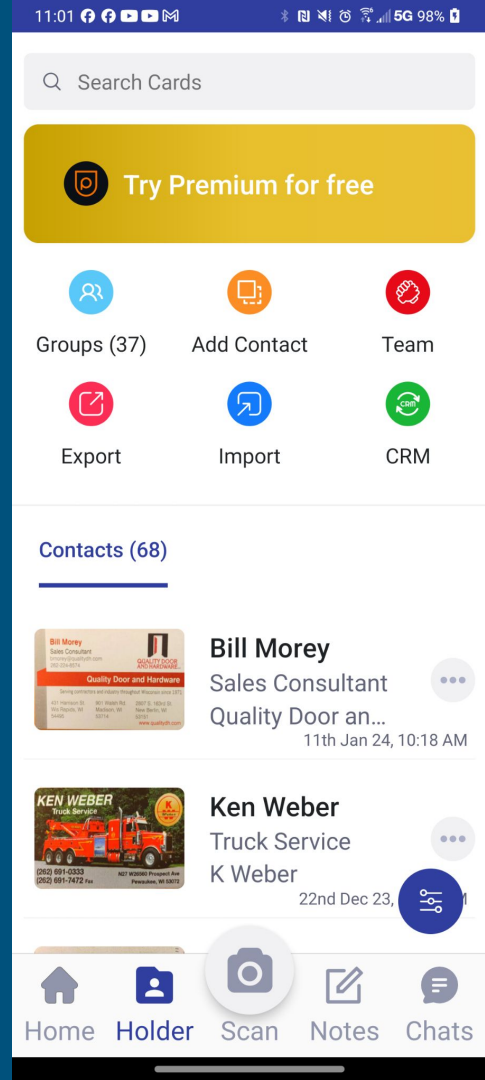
11:01 5G 98%

Search Cards

Try Premium for free

Groups (37)
Add Contact
Team
Export
Import
CRM

Contacts (68)

Bill Morey
Sales Consultant
QUALITY DOOR AND HARDWARE
Quality Door and Hardware

Bill Morey
Sales Consultant
Quality Door an...
11th Jan 24, 10:18 AM

KEN WEBER
Truck Service
(262) 691-0333
(262) 691-7472 Fax
N57 W26960 Prospect Ave
Pewaukee, WI 53072

Ken Weber
Truck Service
K Weber
22nd Dec 23,

Home
Holder
Scan
Notes
Chats